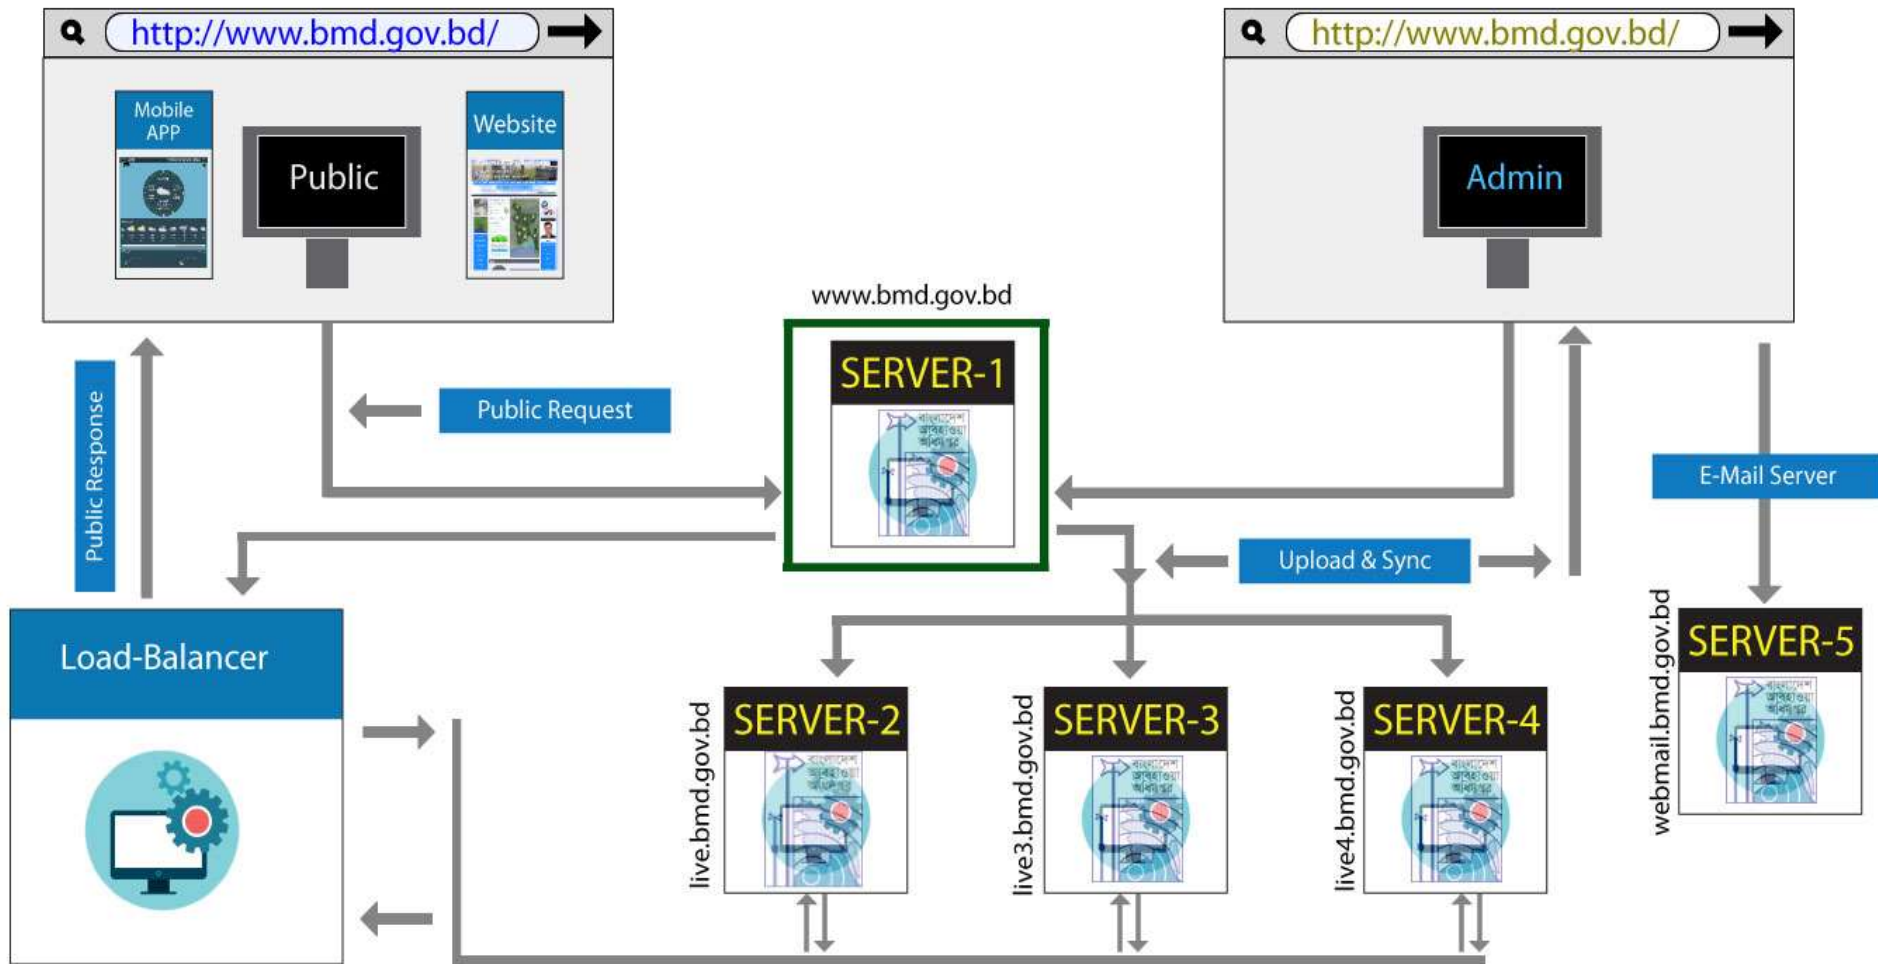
http://www.bmd.gov.bd/

Mobile APP

Public

Website

http://www.bmd.gov.bd/

Admin

www.bmd.gov.bd

SERVER-1

Public Request

Public Response

E-Mail Server

Upload & Sync

Load-Balancer

live.bmd.gov.bd

SERVER-2

live3.bmd.gov.bd

SERVER-3

live4.bmd.gov.bd

SERVER-4

webmail.bmd.gov.bd

SERVER-5